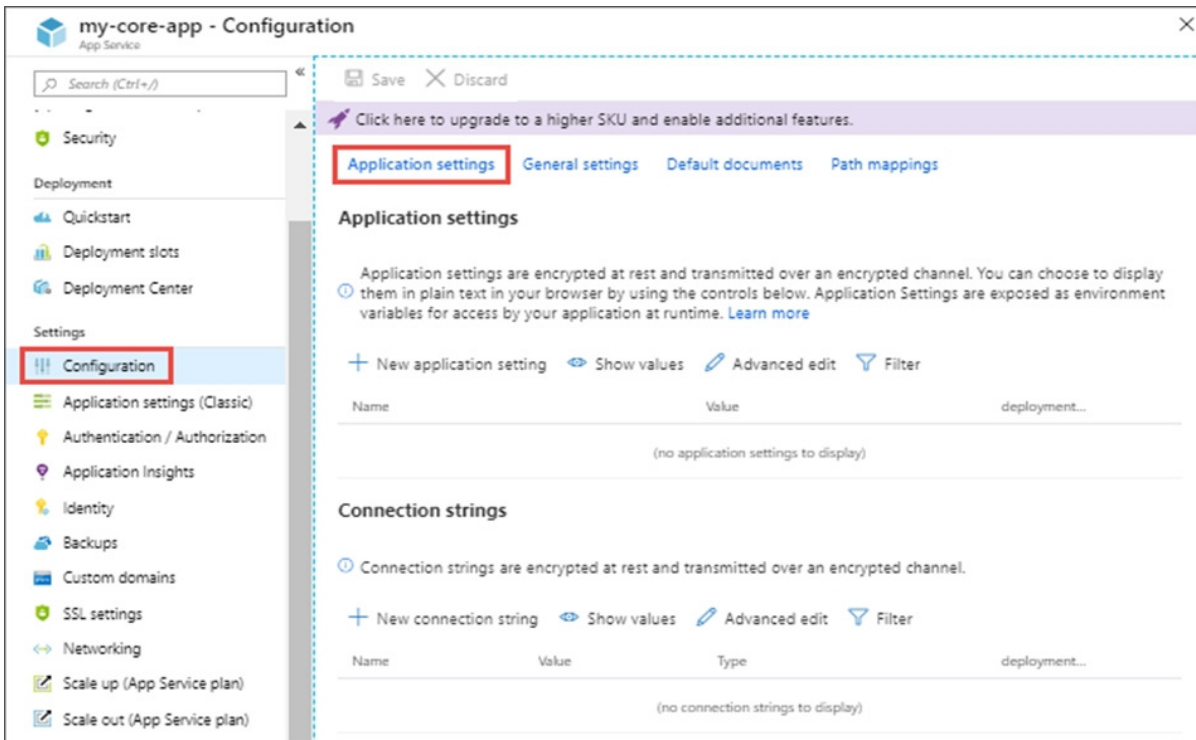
my-core-app - Configuration
App Service

Search (Ctrl+/)

Security

Deployment

Quickstart

Deployment slots

Deployment Center

Settings

Configuration

Application settings (Classic)

Authentication / Authorization

Application Insights

Identity

Backups

Custom domains

SSL settings

Networking

Scale up (App Service plan)

Scale out (App Service plan)

Save Discard

Click here to upgrade to a higher SKU and enable additional features.

Application settings General settings Default documents Path mappings

Application settings

Application settings are encrypted at rest and transmitted over an encrypted channel. You can choose to display them in plain text in your browser by using the controls below. Application Settings are exposed as environment variables for access by your application at runtime. Learn more

New application setting Show values Advanced edit Filter

| Name | Value | deployment... |
|---|---|---|
| (no application settings to display) | | |

Connection strings

Connection strings are encrypted at rest and transmitted over an encrypted channel.

New connection string Show values Advanced edit Filter

| Name | Value | Type | deployment... |
|---|---|---|---|
| (no connection strings to display) | | | |